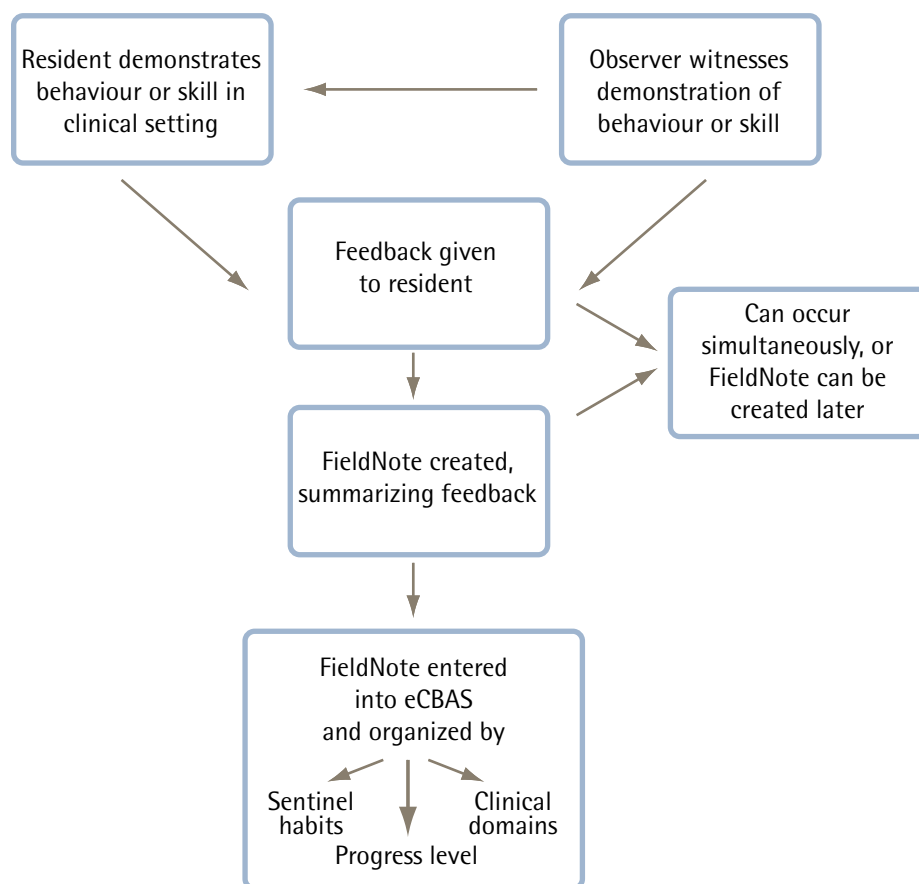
Resident demonstrates behaviour or skill in clinical setting

Observer witnesses demonstration of behaviour or skill

Feedback given to resident

Can occur simultaneously, or FieldNote can be created later

FieldNote created, summarizing feedback

FieldNote entered into eCBAS and organized by

Sentinel habits

Clinical domains

Progress level